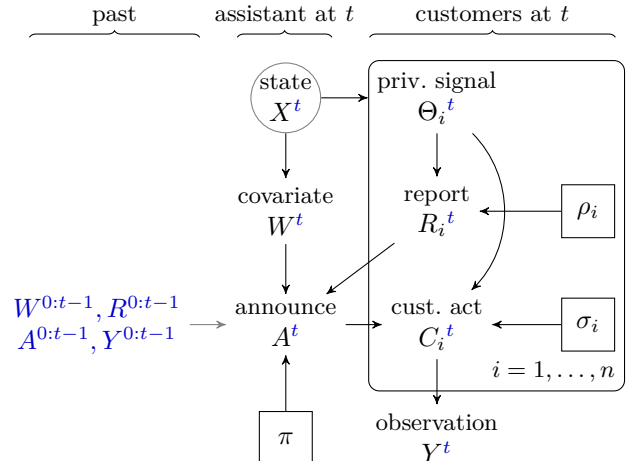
past

assistant at $t$

customers at $t$

state
$X^t$

priv. signal
$\Theta_i{}^t$

covariate
$W^t$

report
$R_i{}^t$

$\rho_i$

$W^{0:t-1}, R^{0:t-1}$
$A^{0:t-1}, Y^{0:t-1}$

announce
$A^t$

cust. act
$C_i{}^t$

$\sigma_i$

$i = 1, \ldots, n$

observation
$Y^t$

$\pi$